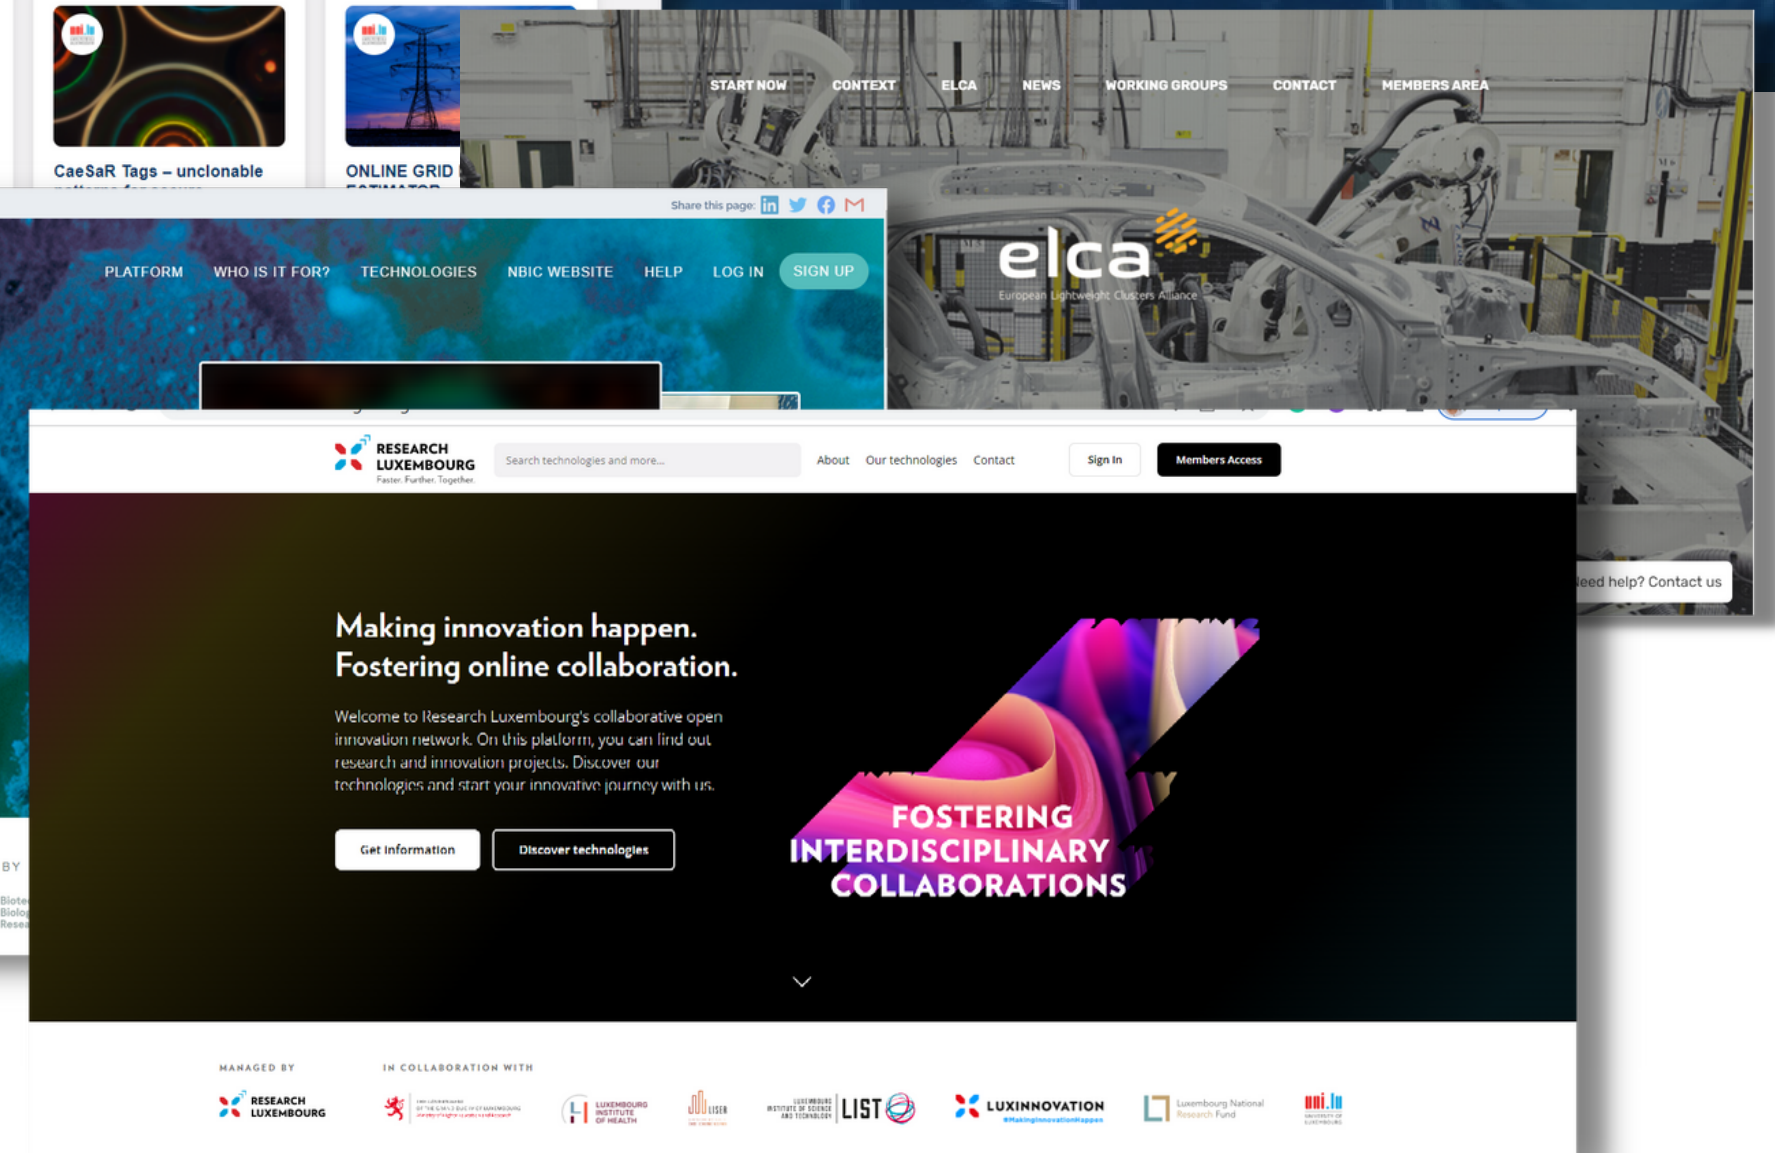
CaeSaR Tags – unclonable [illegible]

ONLINE GRID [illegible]

START NOW CONTEXT ELCA NEWS WORKING GROUPS CONTACT MEMBERS AREA

elca
European Lightweight Clusters Alliance

Share this page:

PLATFORM WHO IS IT FOR? TECHNOLOGIES NBIC WEBSITE HELP LOG IN SIGN UP

leed help? Contact us

BY

RESEARCH LUXEMBOURG
Faster. Further. Together.

Search technologies and more...

About Our technologies Contact

Sign In

Members Access

Making innovation happen.
Fostering online collaboration.

Welcome to Research Luxembourg's collaborative open innovation network. On this platform, you can find out research and innovation projects. Discover our technologies and start your innovative journey with us.

Get information

Discover technologies

FOSTERING INTERDISCIPLINARY COLLABORATIONS

MANAGED BY

RESEARCH LUXEMBOURG

IN COLLABORATION WITH

LUXEMBOURG INSTITUTE OF HEALTH

LISER

LUXEMBOURG INSTITUTE OF SCIENCE AND TECHNOLOGY LIST

LUXINNOVATION

Luxembourg National Research Fund

uni.lu UNIVERSITY OF LUXEMBOURG